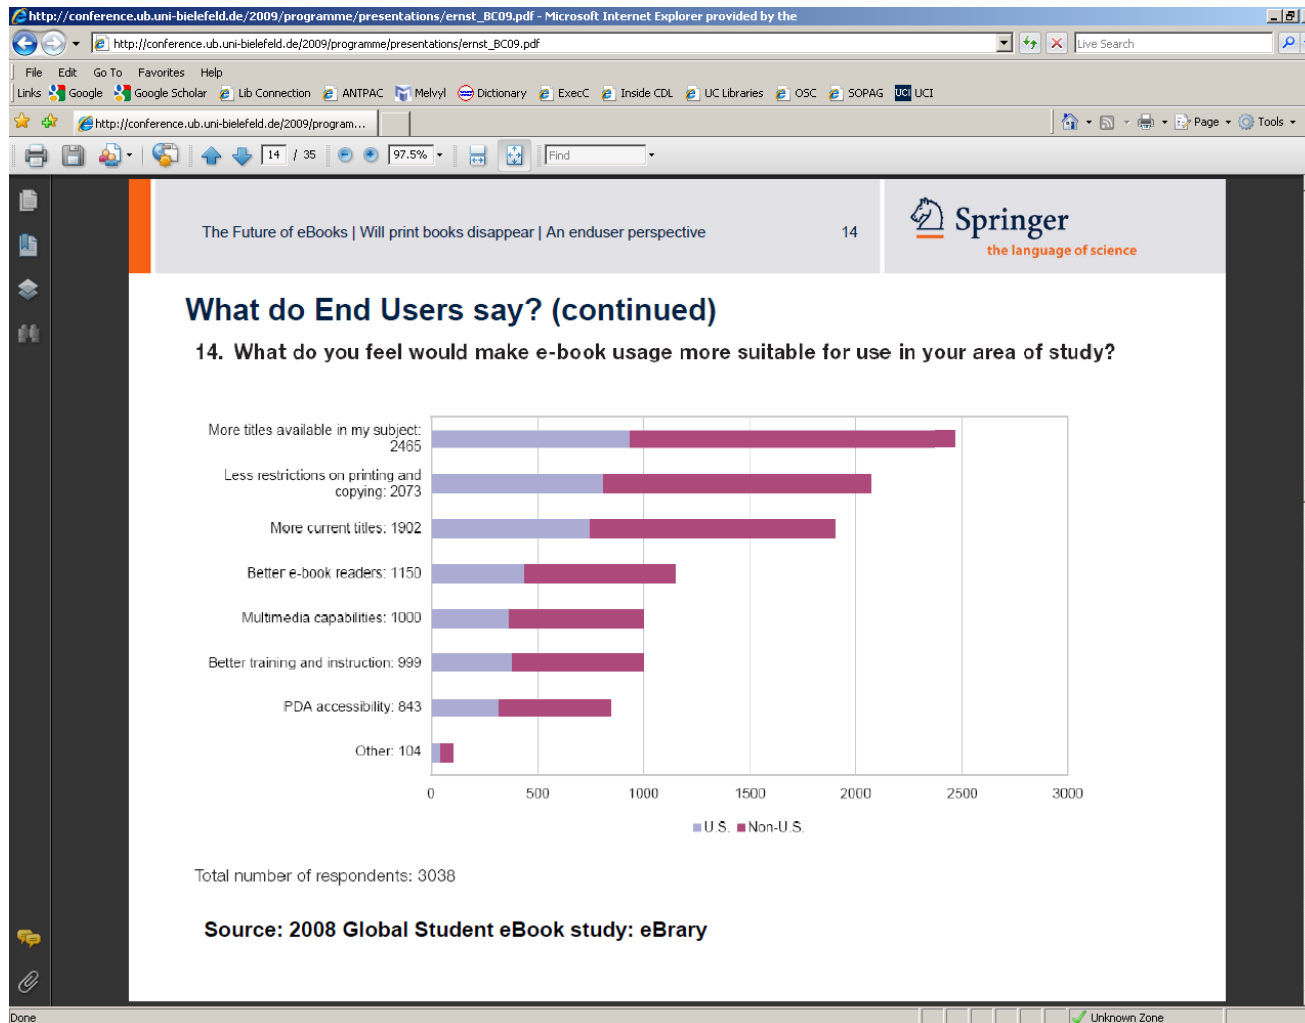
http://conference.ub.uni-bielefeld.de/2009/programme/presentations/ernst_BC09.pdf - Microsoft Internet Explorer provided by the

http://conference.ub.uni-bielefeld.de/2009/programme/presentations/ernst_BC09.pdf

Live Search

File Edit Go To Favorites Help

Links Google Google Scholar Lib Connection ANTPAC Melvyl Dictionary ExecC Inside CDL UC Libraries OSC SOPAG UCI

http://conference.ub.uni-bielefeld.de/2009/program...

Page Tools

14 / 35 97.5% Find

The Future of eBooks | Will print books disappear | An enduser perspective 14

Springer
the language of science

What do End Users say? (continued)

14. What do you feel would make e-book usage more suitable for use in your area of study?

More titles available in my subject: 2465
Less restrictions on printing and copying: 2073
More current titles: 1902
Better e-book readers: 1150
Multimedia capabilities: 1000
Better training and instruction: 999
PDA accessibility: 843
Other: 104

0 500 1000 1500 2000 2500 3000

U.S. Non-U.S.

Total number of respondents: 3038

Source: 2008 Global Student eBook study: eBrary

Done Unknown Zone